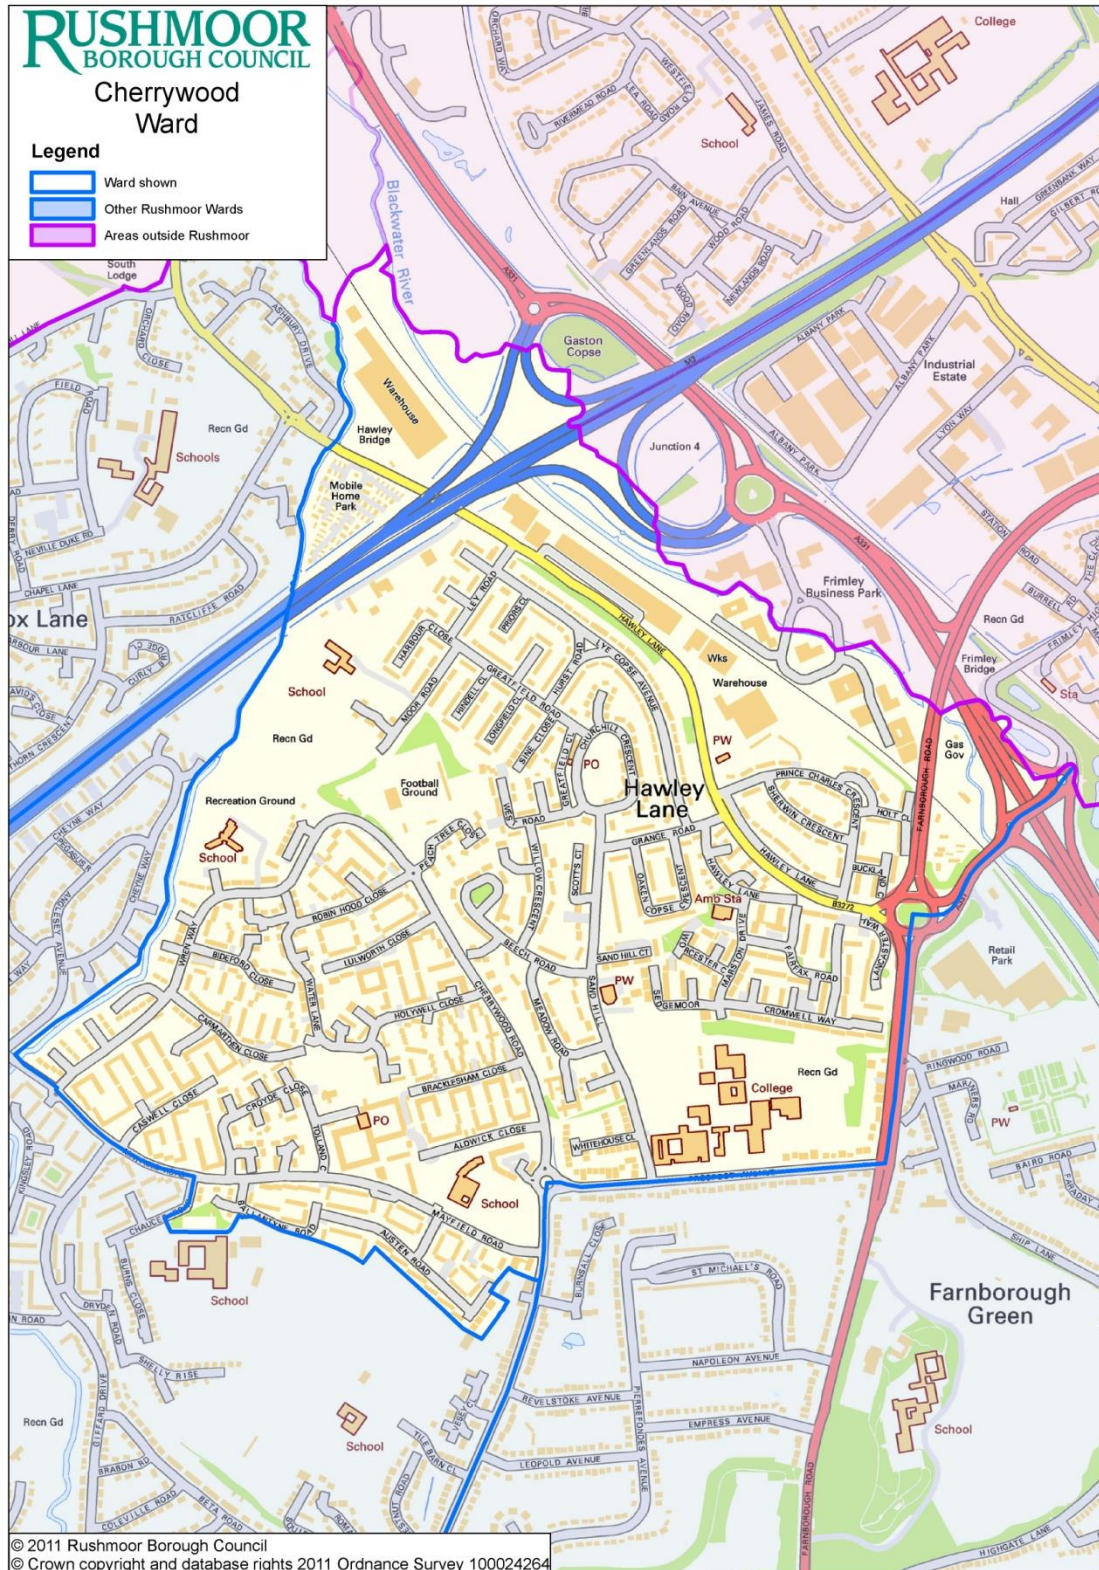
RUSHMOOR BOROUGH COUNCIL
Cherrywood Ward

Legend
Ward shown
Other Rushmoor Wards
Areas outside Rushmoor

College
School
Hall
Industrial Estate
Gaston Copse
Junction 4
Blackwater River
Warehouse
Hawley Bridge
Mobile Home Park
Recn Gd
Schools
South Lodge
Frimley Business Park
Recn Gd
Frimley Bridge
Sta
Wks
Warehouse
PW
Gas Gov
School
Recn Gd
Football Ground
Recreation Ground
School
PO
Hawley Lane
Amb Sta
PW
Retail Park
Recn Gd
College
PW
PO
School
School
Farnborough Green
School
Recn Gd
School
ox Lane

ORCHARD WAY
WESTFIELD ROAD
RIVERMEAD ROAD
LEA ROAD
JAMES ROAD
BAIN AVENUE
GREENLANDS ROAD
WOOD ROAD
NEWLANDS ROAD
ALBANY PARK
LYON WAY
STATION ROAD
GREENBANK WAY
GILBERT RD
BURRELL RD
FRIMLEY RD
A331
M3
HAWLEY LANE
LEY ROAD
PRIORS CL
HARBOUR CLOSE
MOOR ROAD
HINDELL CL
GREATFIELD ROAD
LONGFIELD CL
HURST ROAD
LYE COPSE AVENUE
CHURCHILL CRESCENT
SINE CLOSE
GREATFIELD CL
PRINCE CHARLES CRESCENT
SHERWIN CRESCENT
HOLT CL
BUCKLA
FARNBOROUGH ROAD
GRANGE ROAD
OAKEN COPSE
HAWLEY LANE
B3272
BEECH ROAD
WILLOW CRESCENT
SCOTTS CT
SAND HILL CT
SAND HILL
ROBIN HOOD CLOSE
PEACH TREE CLOSE
LULWORTH CLOSE
BIDEFORD CLOSE
WREN WAY
WATER LANE
HOLYWELL CLOSE
CHERRYWOOD ROAD
MEADOW ROAD
SEDGEMOOR
CROMWELL WAY
FAIRFAX ROAD
MARSTON
RCESTER
CARMARTHEN CLOSE
CASWELL CLOSE
CROYDE CLOSE
TOLLAND C
BRACKLESHAM CLOSE
ALDWICK CLOSE
WHITEHOUSE CL
MAYFIELD ROAD
AUSTEN ROAD
BALLANTYNE RD
CHAUCER
BURNS CLOSE
DRYDEN ROAD
SHELLY RISE
BURNSALL CLOSE
ST MICHAEL'S ROAD
NAPOLEON AVENUE
REVELSTOKE AVENUE
PIERREFONDES AVENUE
EMPRESS AVENUE
LEOPOLD AVENUE
TILE BARN CL
GIFFARD DRIVE
BRABON RD
COLEVILLE ROAD
BETA ROAD
RINGWOOD ROAD
MARINERS RD
BAIRD ROAD
FARADAY
SHIP LANE
HIGHGATE LANE
FARNBOROUGH ROAD
ORCHARD CLOSE
ASHBURY DRIVE
FIELD RD
NEVILLE DUKE RD
CHAPEL LANE
RATCLIFFE ROAD
HARCOUR LANE
CURLY BRIDGE
AVIOS CLOSE
THORN CRESCENT
CHEYNE WAY
KINGSLEY

© 2011 Rushmoor Borough Council
© Crown copyright and database rights 2011 Ordnance Survey 100024264